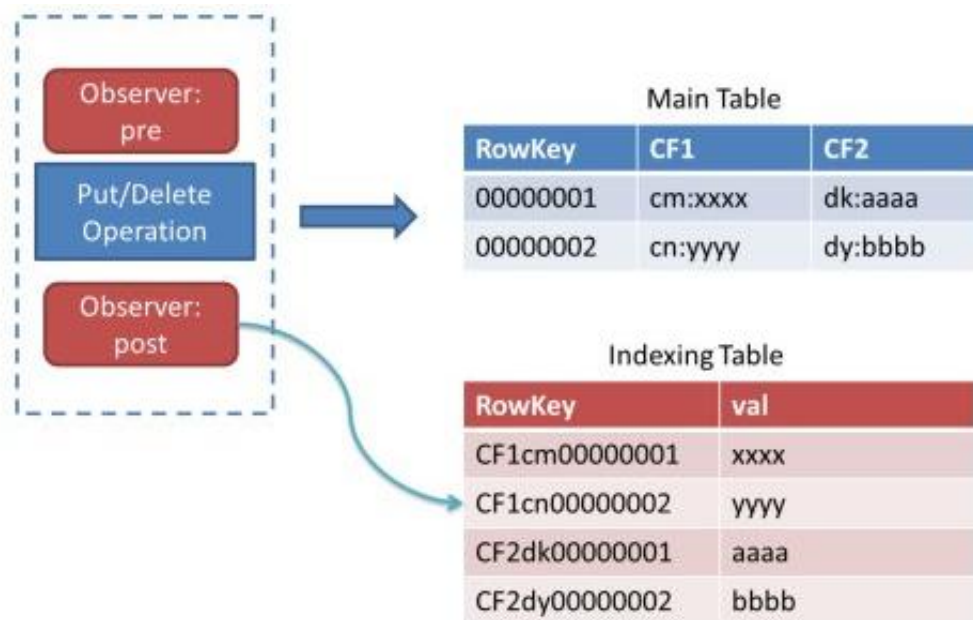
Observer: pre

Put/Delete Operation

Observer: post

Main Table

| RowKey | CF1 | CF2 |
|---|---|---|
| 00000001 | cm:xxxx | dk:aaaa |
| 00000002 | cn:yyyy | dy:bbbb |

Indexing Table

| RowKey | val |
|---|---|
| CF1cm00000001 | xxxx |
| CF1cn00000002 | yyyy |
| CF2dk00000001 | aaaa |
| CF2dy00000002 | bbbb |